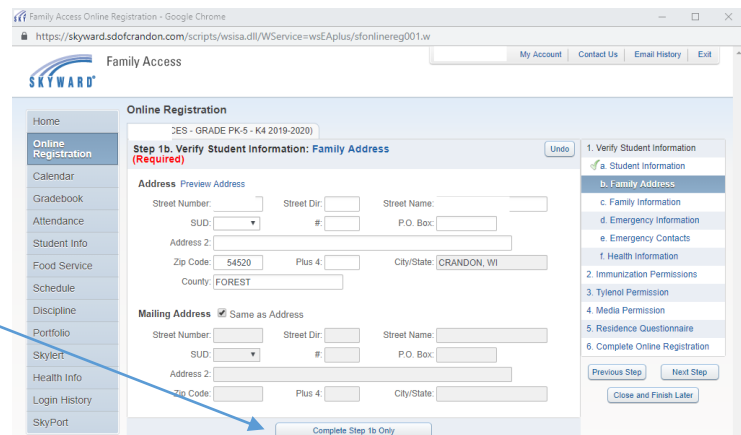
Family Access Online Registration - Google Chrome

https://skyward.sdofcrandon.com/scripts/wsisa.dll/WService=wsEAplus/sfonlinereg001.w

SKYWARD®

Family Access

My Account | Contact Us | Email History | Exit

Home
Online Registration
Calendar
Gradebook
Attendance
Student Info
Food Service
Schedule
Discipline
Portfolio
Skylert
Health Info
Login History
SkyPort

Online Registration

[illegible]CES - GRADE PK-5 - K4 2019-2020)

Step 1b. Verify Student Information: Family Address
(Required)

Undo

Address Preview Address

Street Number: Street Dir: Street Name:

SUD: #: P.O. Box:

Address 2:

Zip Code: 54520 Plus 4: City/State: CRANDON, WI

County: FOREST

Mailing Address Same as Address

Street Number: Street Dir: Street Name:

SUD: #: P.O. Box:

Address 2:

Zip Code: Plus 4: City/State:

Complete Step 1b Only

1. Verify Student Information
a. Student Information
b. Family Address
c. Family Information
d. Emergency Information
e. Emergency Contacts
f. Health Information
2. Immunization Permissions
3. Tylenol Permission
4. Media Permission
5. Residence Questionnaire
6. Complete Online Registration

Previous Step
Next Step
Close and Finish Later